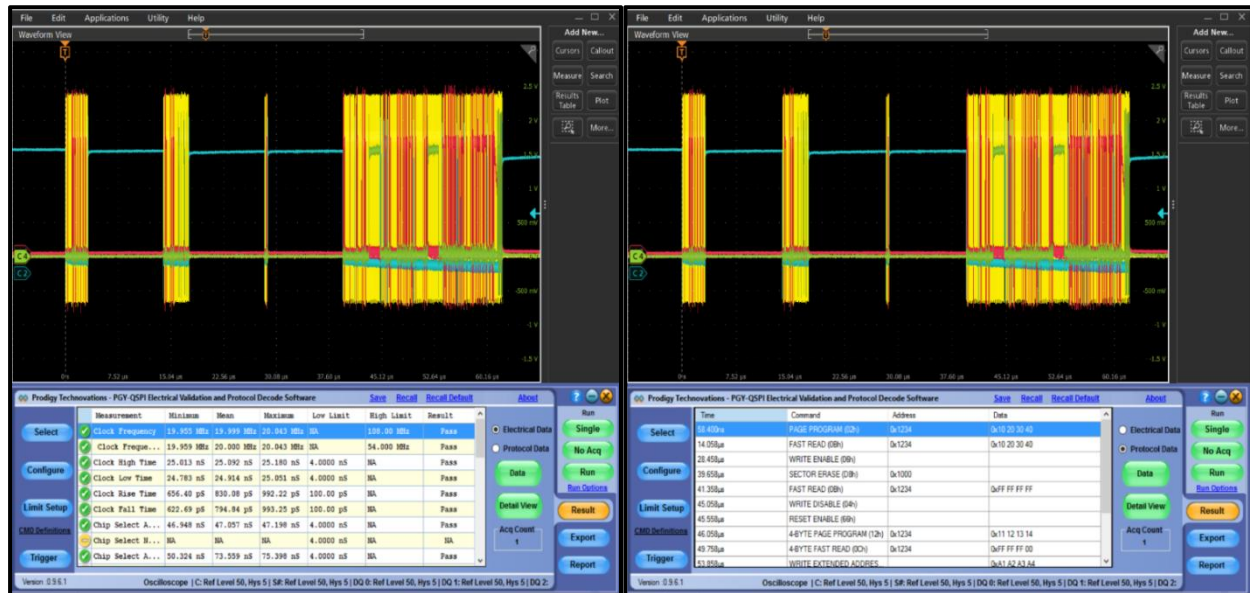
File Edit Applications Utility Help

Waveform View

Add New...

Cursors Callout

Measure Search

Results Table Plot

More...

2.5 V

2 V

1.5 V

1 V

500 mV

-500 mV

-1 V

-1.5 V

C4

C2

0 s 7.52 µs 15.04 µs 22.56 µs 30.08 µs 37.60 µs 45.12 µs 52.64 µs 60.16 µs

Prodigy Technovations - PGY-QSPI Electrical Validation and Protocol Decode Software Save Recall Recall Default About

| Measurement | Minimum | Mean | Maximum | Low Limit | High Limit | Result |
|---|---|---|---|---|---|---|
| Clock Frequency | 19.955 MHz | 19.999 MHz | 20.043 MHz | NA | 108.00 MHz | Pass |
| Clock Freque... | 19.959 MHz | 20.000 MHz | 20.043 MHz | NA | 54.000 MHz | Pass |
| Clock High Time | 25.013 nS | 25.092 nS | 25.180 nS | 4.0000 nS | NA | Pass |
| Clock Low Time | 24.783 nS | 24.914 nS | 25.051 nS | 4.0000 nS | NA | Pass |
| Clock Rise Time | 656.40 pS | 830.08 pS | 992.22 pS | 100.00 pS | NA | Pass |
| Clock Fall Time | 622.69 pS | 794.84 pS | 993.25 pS | 100.00 pS | NA | Pass |
| Chip Select A... | 46.948 nS | 47.057 nS | 47.198 nS | 4.0000 nS | NA | Pass |
| Chip Select H... | NA | NA | NA | 4.0000 nS | NA | NA |
| Chip Select A... | 50.324 nS | 73.559 nS | 75.398 nS | 4.0000 nS | NA | Pass |

Select
Configure
Limit Setup
CMD Definitions
Trigger

Electrical Data
Protocol Data
Data
Detail View
Acq Count 1

Run
Single
No Acq
Run
Run Options
Result
Export
Report

Version 0.9.6.1 Oscilloscope | C: Ref Level 50, Hys 5 | S#: Ref Level 50, Hys 5 | DQ 0: Ref Level 50, Hys 5 | DQ 1: Ref Level 50, Hys 5 | DQ 2:

File Edit Applications Utility Help

Waveform View

Add New...

Cursors Callout

Measure Search

Results Table Plot

More...

2.5 V

2 V

1.5 V

1 V

500 mV

-500 mV

-1 V

-1.5 V

C4

C2

0 s 7.52 µs 15.04 µs 22.56 µs 30.08 µs 37.60 µs 45.12 µs 52.64 µs 60.16 µs

Prodigy Technovations - PGY-QSPI Electrical Validation and Protocol Decode Software Save Recall Recall Default About

| Time | Command | Address | Data |
|---|---|---|---|
| 58.400ns | PAGE PROGRAM (02h) | 0x1234 | 0x10 20 30 40 |
| 14.058µs | FAST READ (0Bh) | 0x1234 | 0x10 20 30 40 |
| 28.458µs | WRITE ENABLE (06h) | | |
| 39.658µs | SECTOR ERASE (D8h) | 0x1000 | |
| 41.358µs | FAST READ (0Bh) | 0x1234 | 0xFF FF FF FF |
| 45.058µs | WRITE DISABLE (04h) | | |
| 45.558µs | RESET ENABLE (66h) | | |
| 46.058µs | 4-BYTE PAGE PROGRAM (12h) | 0x1234 | 0x11 12 13 14 |
| 49.758µs | 4-BYTE FAST READ (0Ch) | 0x1234 | 0xFF FF FF 00 |
| 53.858µs | WRITE EXTENDED ADDRES... | | 0xA1 A2 A3 A4 |

Select
Configure
Limit Setup
CMD Definitions
Trigger

Electrical Data
Protocol Data
Data
Detail View
Acq Count 1

Run
Single
No Acq
Run
Run Options
Result
Export
Report

Version 0.9.6.1 Oscilloscope | C: Ref Level 50, Hys 5 | S#: Ref Level 50, Hys 5 | DQ 0: Ref Level 50, Hys 5 | DQ 1: Ref Level 50, Hys 5 | DQ 2: